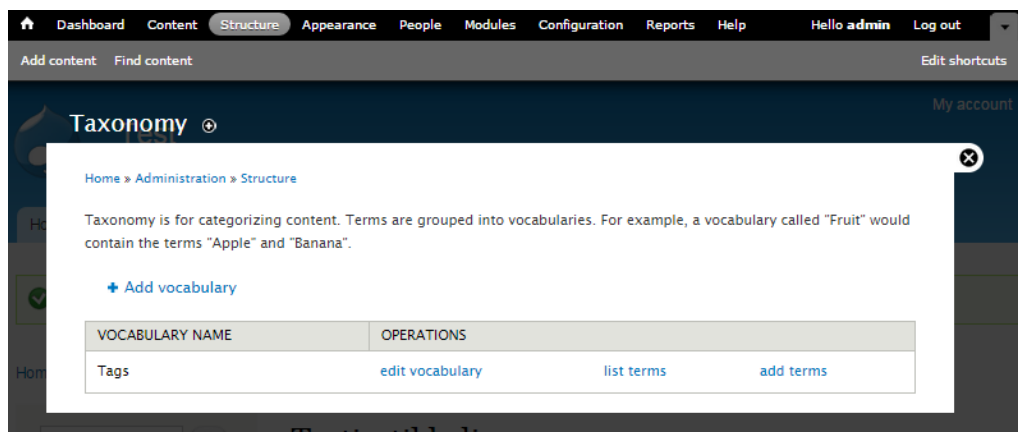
Dashboard Content Structure Appearance People Modules Configuration Reports Help Hello admin Log out

Add content Find content Edit shortcuts

My account

Taxonomy

Home » Administration » Structure

Taxonomy is for categorizing content. Terms are grouped into vocabularies. For example, a vocabulary called "Fruit" would contain the terms "Apple" and "Banana".

+ Add vocabulary

| VOCABULARY NAME | OPERATIONS | | |
|---|---|---|---|
| Tags | edit vocabulary | list terms | add terms |